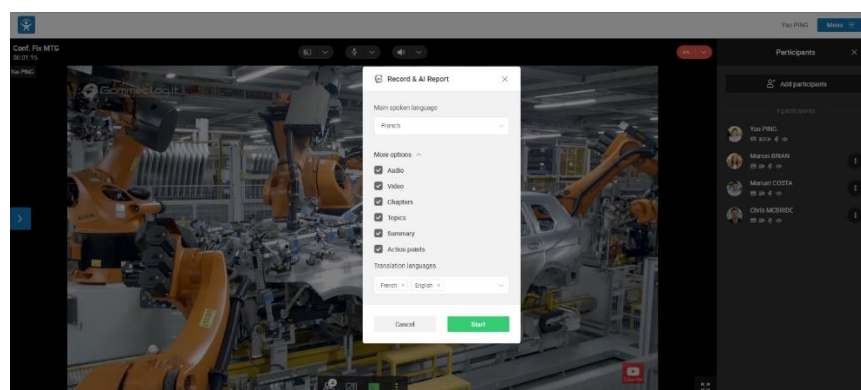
Yao PING Menu

Conf. Fix MTG
00:01:15

Yao PING

Gommeblogit

Record & AI Report

Main spoken language

French

More options

Audio

Video

Chapters

Topics

Summary

Action points

Translation languages

French × English ×

Cancel

Start

Participants

Add participants

4 participants

Yao PING

Manon BRIAN

Manuel COSTA

Chris MCBRIDE